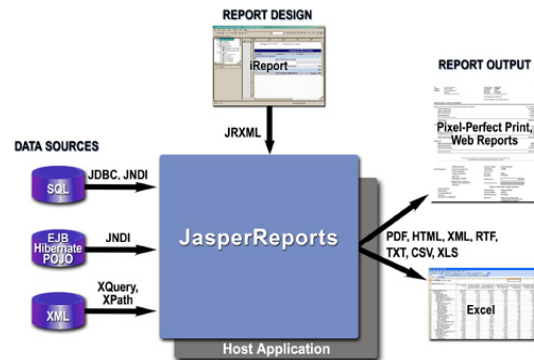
REPORT DESIGN

iReport

JRXML

REPORT OUTPUT

Pixel-Perfect Print, Web Reports

DATA SOURCES

SQL

JDBC, JNDI

EJB Hibernate POJO

JNDI

XML

XQuery, XPath

JasperReports

PDF, HTML, XML, RTF, TXT, CSV, XLS

Excel

Host Application